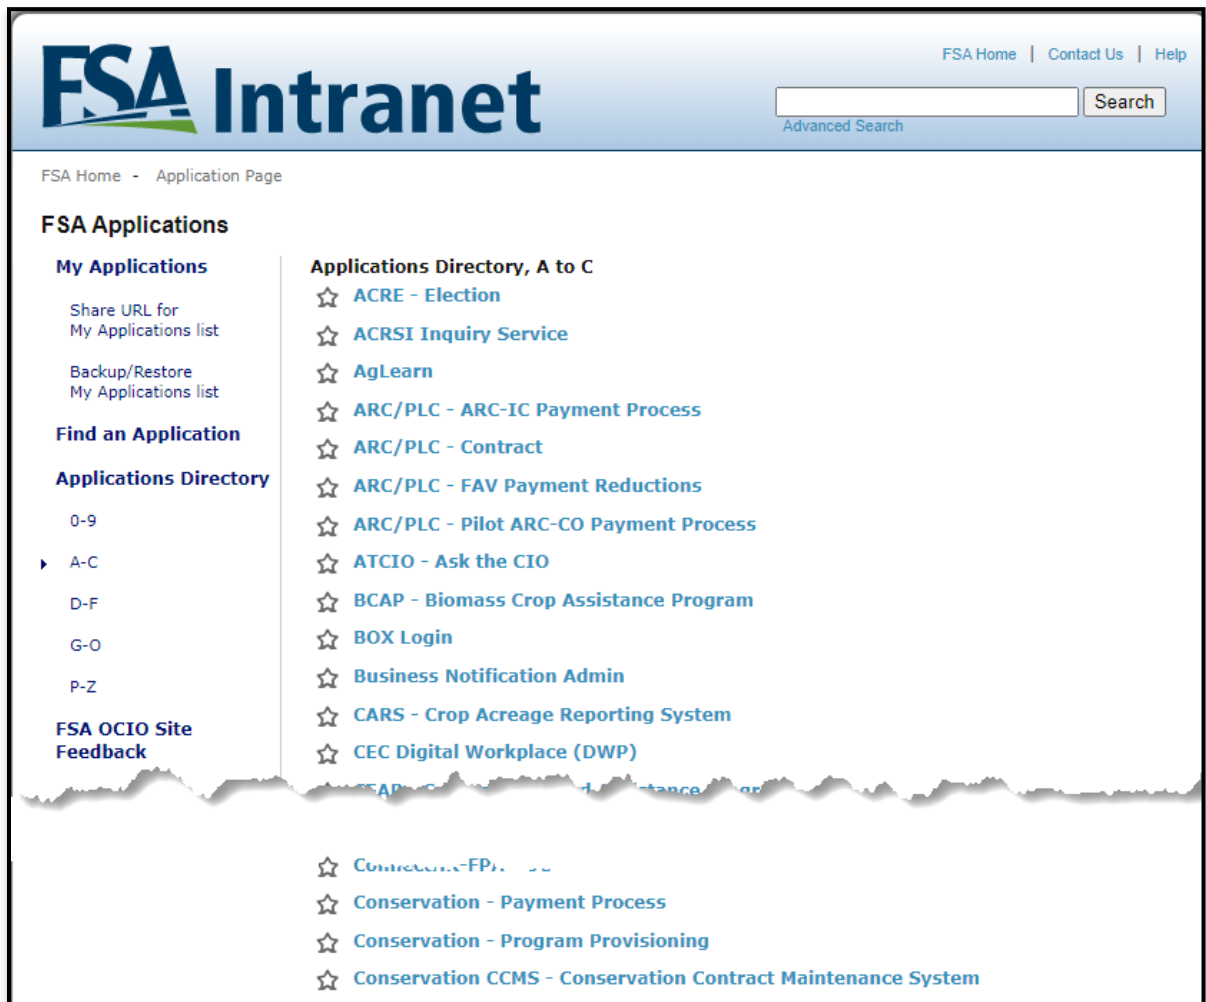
FSA Intranet

FSA Home | Contact Us | Help

Search

Advanced Search

FSA Home - Application Page

FSA Applications

My Applications

Share URL for My Applications list

Backup/Restore My Applications list

Find an Application

Applications Directory

0-9

A-C

D-F

G-O

P-Z

FSA OCIO Site Feedback

Applications Directory, A to C

ACRE - Election

ACRSI Inquiry Service

AgLearn

ARC/PLC - ARC-IC Payment Process

ARC/PLC - Contract

ARC/PLC - FAV Payment Reductions

ARC/PLC - Pilot ARC-CO Payment Process

ATCIO - Ask the CIO

BCAP - Biomass Crop Assistance Program

BOX Login

Business Notification Admin

CARS - Crop Acreage Reporting System

CEC Digital Workplace (DWP)

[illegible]

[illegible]-FP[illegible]

Conservation - Payment Process

Conservation - Program Provisioning

Conservation CCMS - Conservation Contract Maintenance System